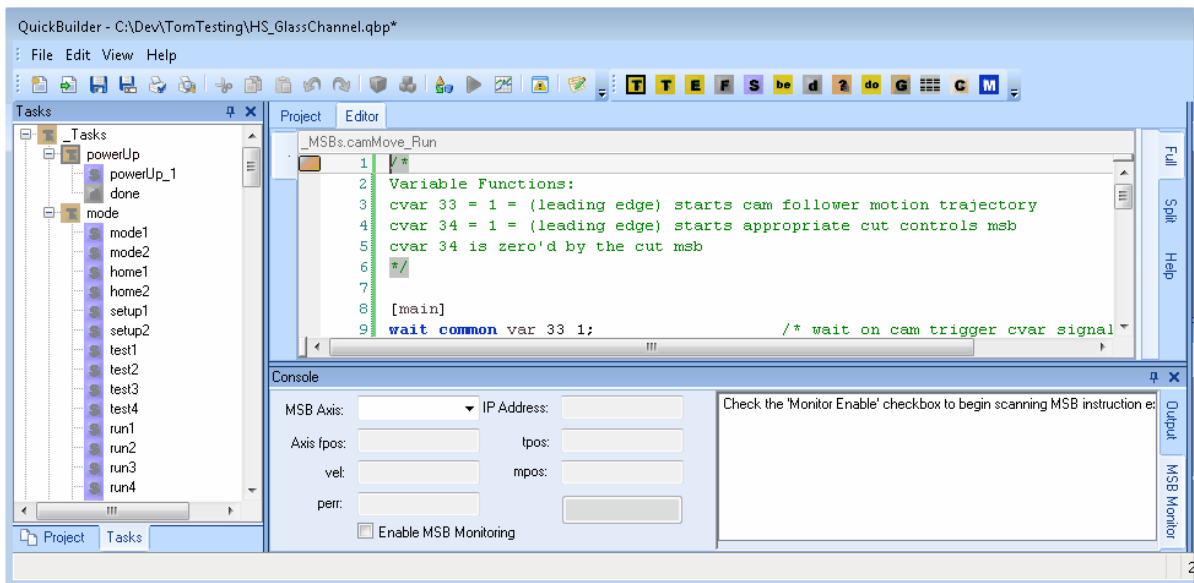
QuickBuilder - C:\Dev\TomTesting\HS_GlassChannel.qbp*

File Edit View Help

T T E F S be d ? do G C M

Tasks

_Tasks
powerUp
powerUp_1
done
mode
mode1
mode2
home1
home2
setup1
setup2
test1
test2
test3
test4
run1
run2
run3
run4

Project Tasks

Project Editor

_MSBs.camMove_Run

1 /*
2 Variable Functions:
3 cvar 33 = 1 = (leading edge) starts cam follower motion trajectory
4 cvar 34 = 1 = (leading edge) starts appropriate cut controls msb
5 cvar 34 is zero'd by the cut msb
6 */
7
8 [main]
9 wait common var 33 1; /* wait on cam trigger cvar signal

Full
Split
Help

Console

MSB Axis: IP Address:
Axis fpos: tpos:
vel: mpos:
perr:
Enable MSB Monitoring

Check the 'Monitor Enable' checkbox to begin scanning MSB instruction e:

Output
MSB Monitor